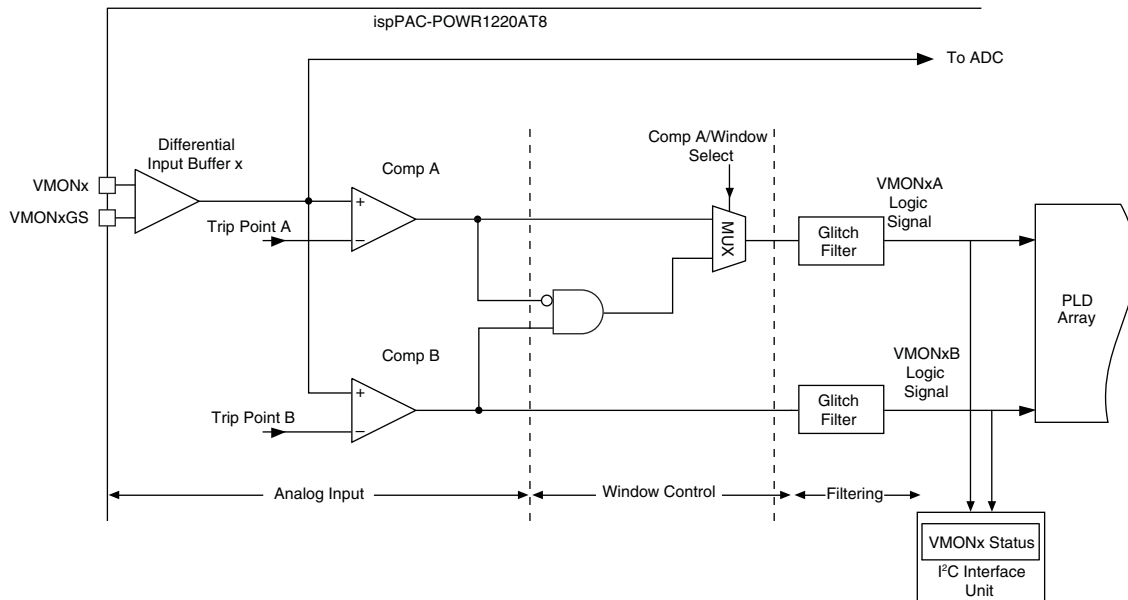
ispPAC-POWR1220AT8

To ADC

Differential Input Buffer x

VMONx

VMONxGS

Comp A

+

−

Trip Point A

Comp A/Window Select

MUX

Glitch Filter

VMONxA Logic Signal

PLD Array

Comp B

+

−

Trip Point B

VMONxB Logic Signal

Glitch Filter

Analog Input

Window Control

Filtering

VMONx Status

I$^2$C Interface Unit